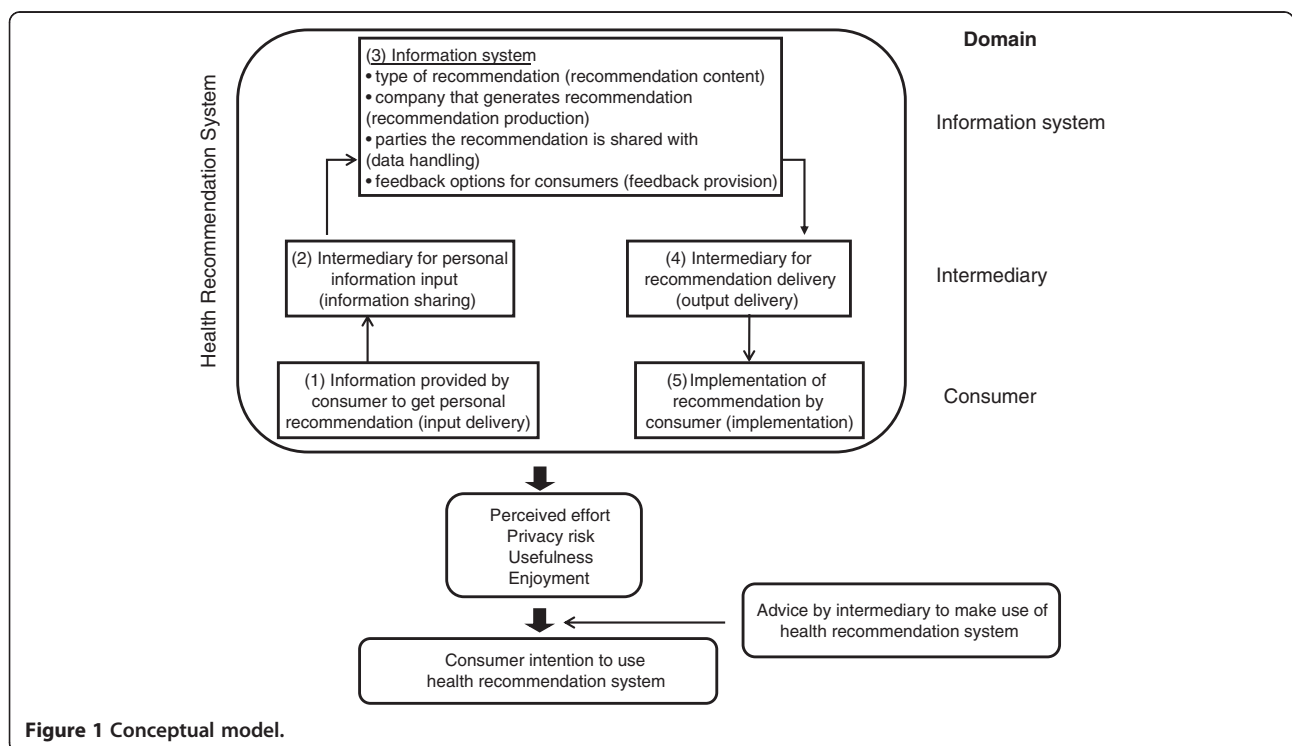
Health Recommendation System

Domain

(3) Information system
• type of recommendation (recommendation content)
• company that generates recommendation (recommendation production)
• parties the recommendation is shared with (data handling)
• feedback options for consumers (feedback provision)

Information system

(2) Intermediary for personal information input (information sharing)

(4) Intermediary for recommendation delivery (output delivery)

Intermediary

(1) Information provided by consumer to get personal recommendation (input delivery)

(5) Implementation of recommendation by consumer (implementation)

Consumer

Perceived effort
Privacy risk
Usefulness
Enjoyment

Advice by intermediary to make use of health recommendation system

Consumer intention to use health recommendation system

Figure 1 Conceptual model.